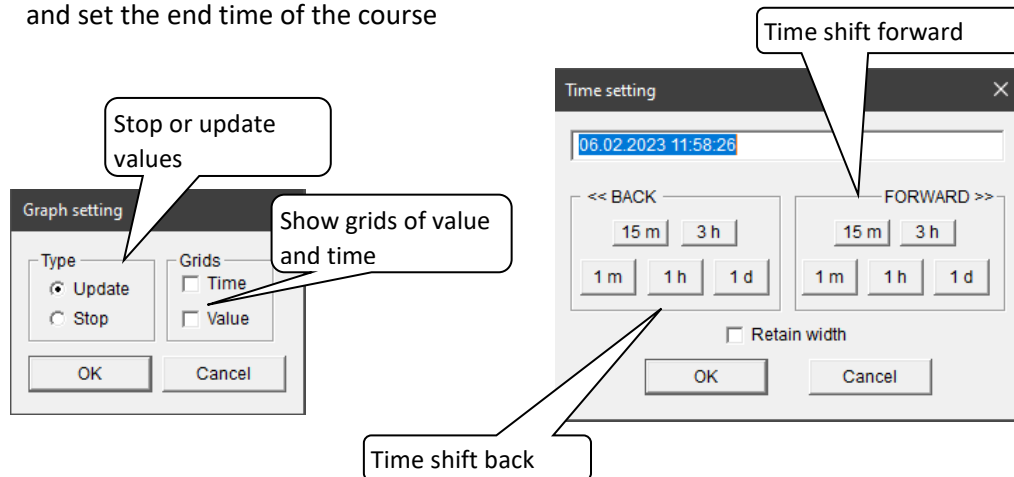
and set the end time of the course

Stop or update values

Graph setting

Type
Update
Stop

Grids
Time
Value

Show grids of value and time

OK
Cancel

Time shift forward

Time setting

06.02.2023 11:58:26

<< BACK
15 m
3 h
1 m
1 h
1 d

FORWARD >>
15 m
3 h
1 m
1 h
1 d

Retain width

OK
Cancel

Time shift back